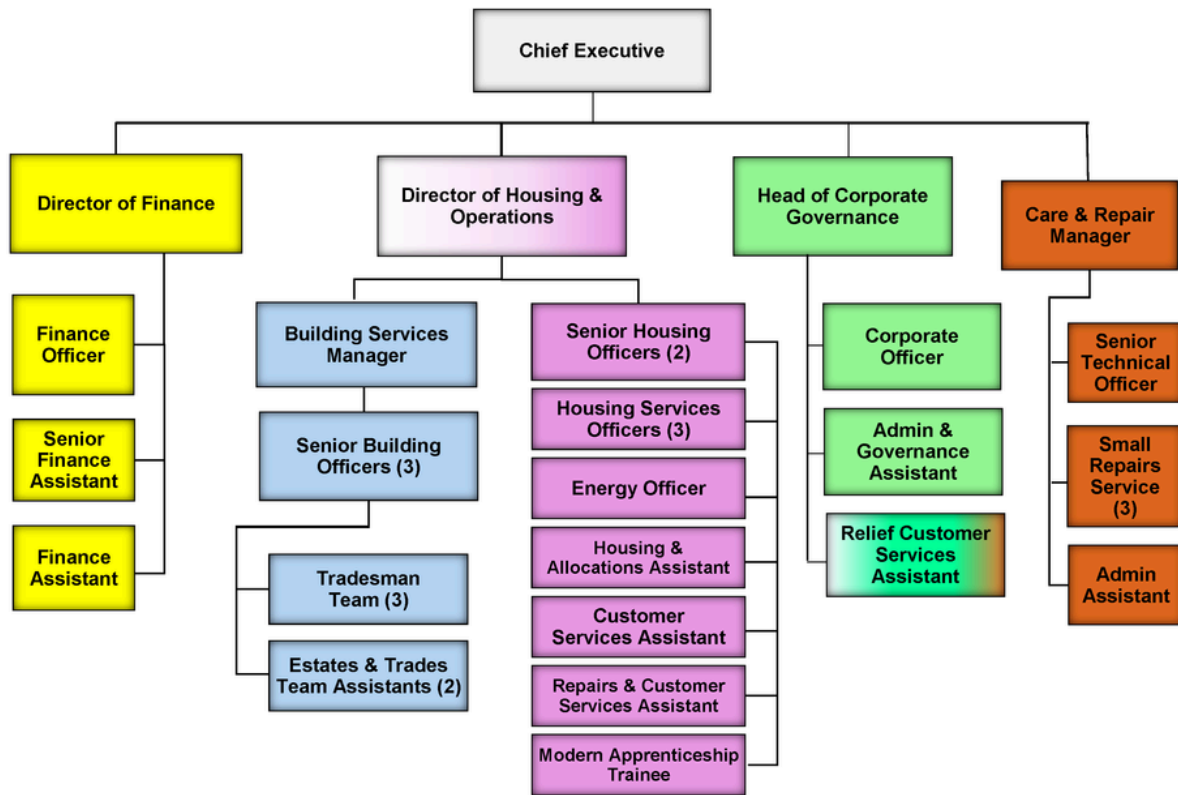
Chief Executive

Director of Finance

Finance Officer

Senior Finance Assistant

Finance Assistant

Director of Housing & Operations

Building Services Manager

Senior Building Officers (3)

Tradesman Team (3)

Estates & Trades Team Assistants (2)

Senior Housing Officers (2)

Housing Services Officers (3)

Energy Officer

Housing & Allocations Assistant

Customer Services Assistant

Repairs & Customer Services Assistant

Modern Apprenticeship Trainee

Head of Corporate Governance

Corporate Officer

Admin & Governance Assistant

Relief Customer Services Assistant

Care & Repair Manager

Senior Technical Officer

Small Repairs Service (3)

Admin Assistant